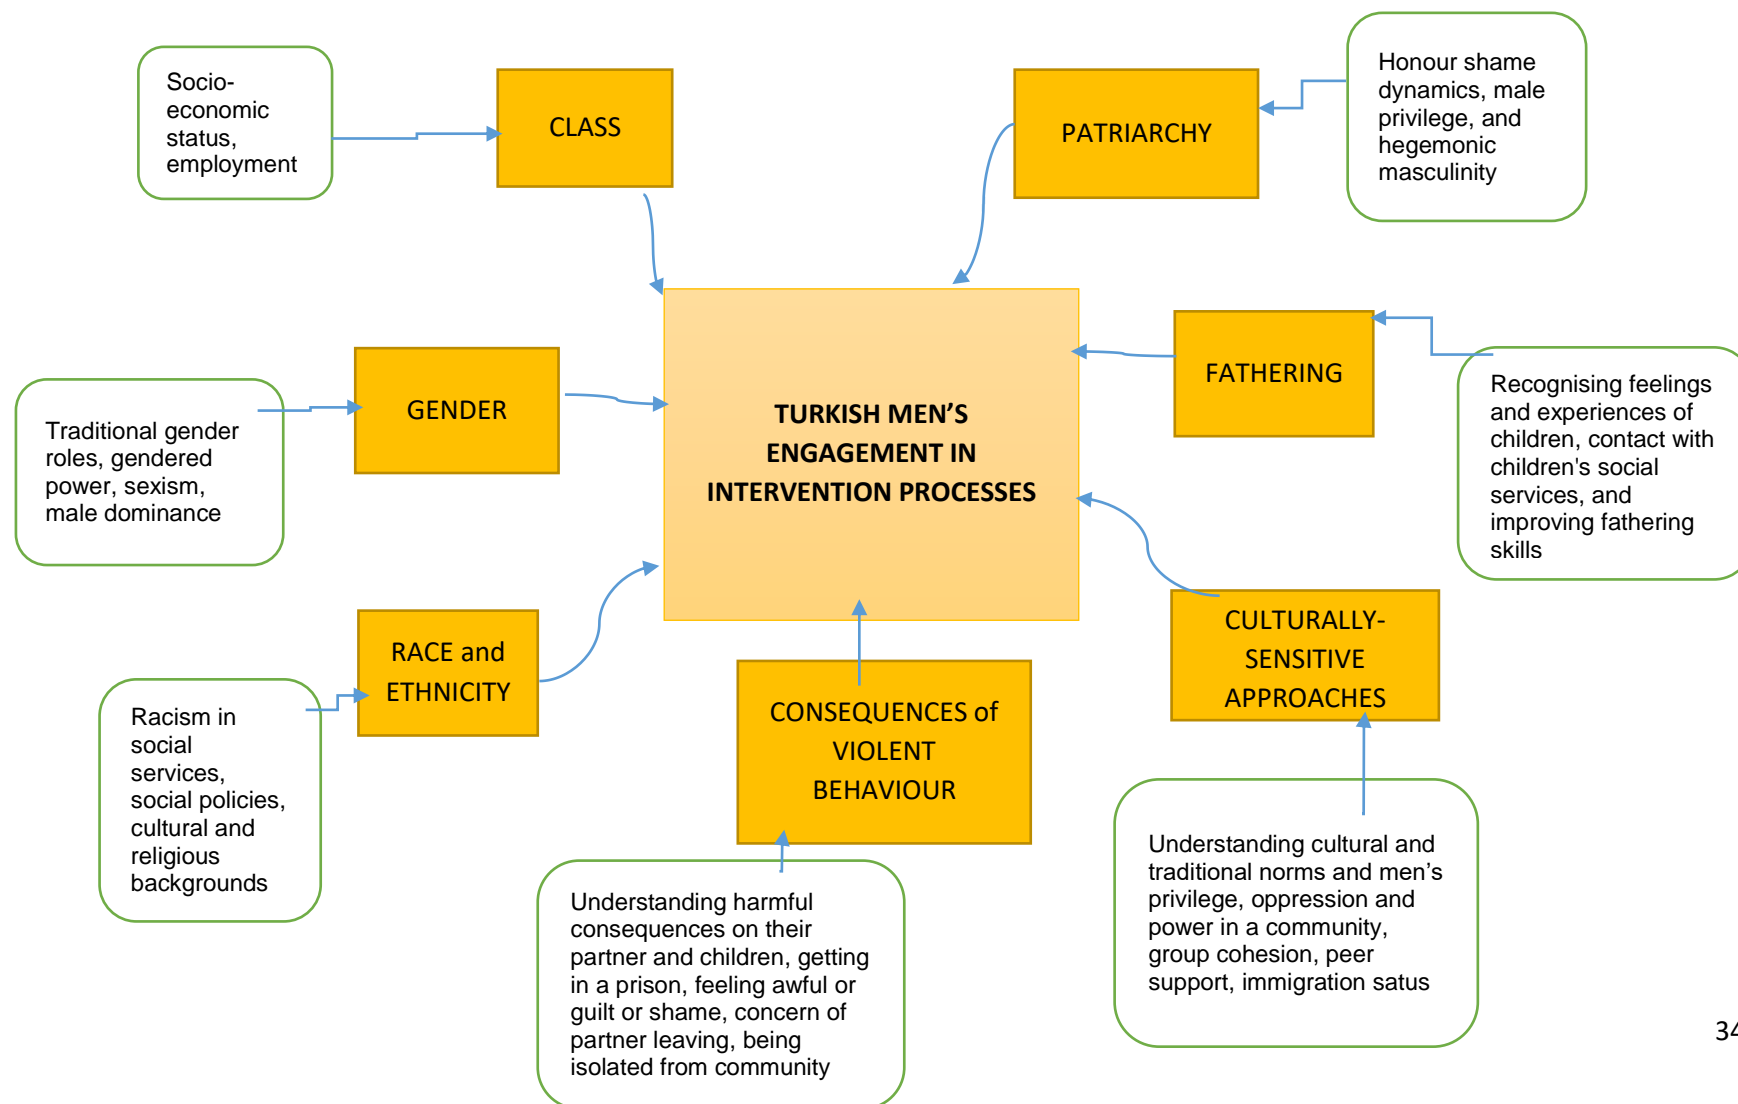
Socio-economic status, employment

CLASS

PATRIARCHY

Honour shame dynamics, male privilege, and hegemonic masculinity

TURKISH MEN'S ENGAGEMENT IN INTERVENTION PROCESSES

FATHERING

Recognising feelings and experiences of children, contact with children's social services, and improving fathering skills

GENDER

Traditional gender roles, gendered power, sexism, male dominance

RACE and ETHNICITY

Racism in social services, social policies, cultural and religious backgrounds

CONSEQUENCES of VIOLENT BEHAVIOUR

CULTURALLY-SENSITIVE APPROACHES

Understanding harmful consequences on their partner and children, getting in a prison, feeling awful or guilt or shame, concern of partner leaving, being isolated from community

Understanding cultural and traditional norms and men's privilege, oppression and power in a community, group cohesion, peer support, immigration satus

34